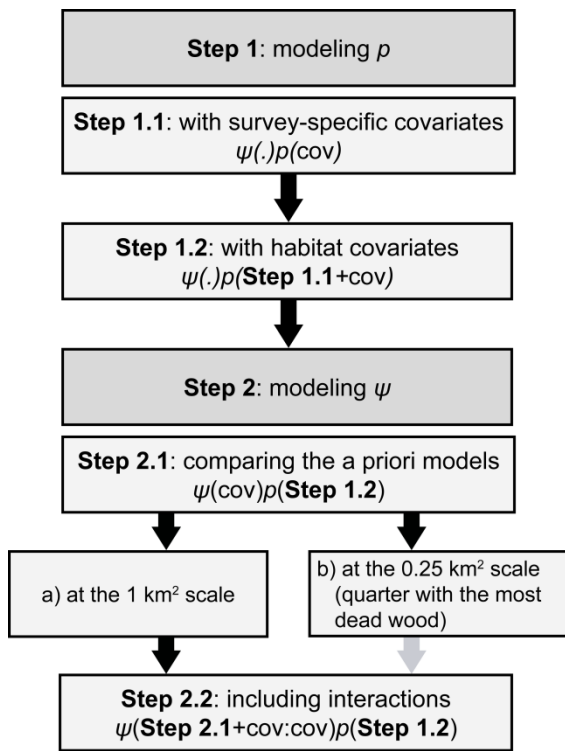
**Step 1**: modeling $p$

**Step 1.1**: with survey-specific covariates
$\psi(.)p(\text{cov})$

**Step 1.2**: with habitat covariates
$\psi(.)p(\textbf{Step 1.1}+\text{cov})$

**Step 2**: modeling $\psi$

**Step 2.1**: comparing the a priori models
$\psi(\text{cov})p(\textbf{Step 1.2})$

a) at the 1 km$^2$ scale

b) at the 0.25 km$^2$ scale (quarter with the most dead wood)

**Step 2.2**: including interactions
$\psi(\textbf{Step 2.1}+\text{cov:cov})p(\textbf{Step 1.2})$